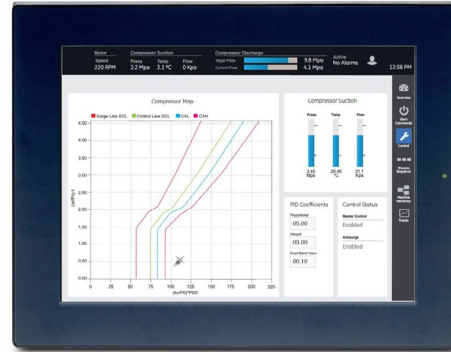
Motor
Speed
220 RPM

Compressor Suction
Press 2.2 Mpa
Temp 3.1 °C
Flow 0 Kpa

Compressor Discharge
Target Press 9.8 Mpa
Current Press 4.1 Mpa

Active
No Alarms

12:58 PM

Compressor Map

Surge Line SCL
Control Line SCL
CAL
CAH

4.50
4.00
3.50
3.00
2.50
2.00
1.50
1.00
0.50
0.00

0 25 50 75 100 125 150 175 200 225

Compressor Suction
Press
Temp
Flow
0.45 Mpa
26.45 °C
21.1 Kpa

PID Coefficients
Proportional
05.00
Integral
00.00
Dead Band Value
00.10

Control Status
Master Control
Enabled
Antisurge
Enabled

Overview
Start Commands
Control
Process Sequence
Machine Harmony
Trends